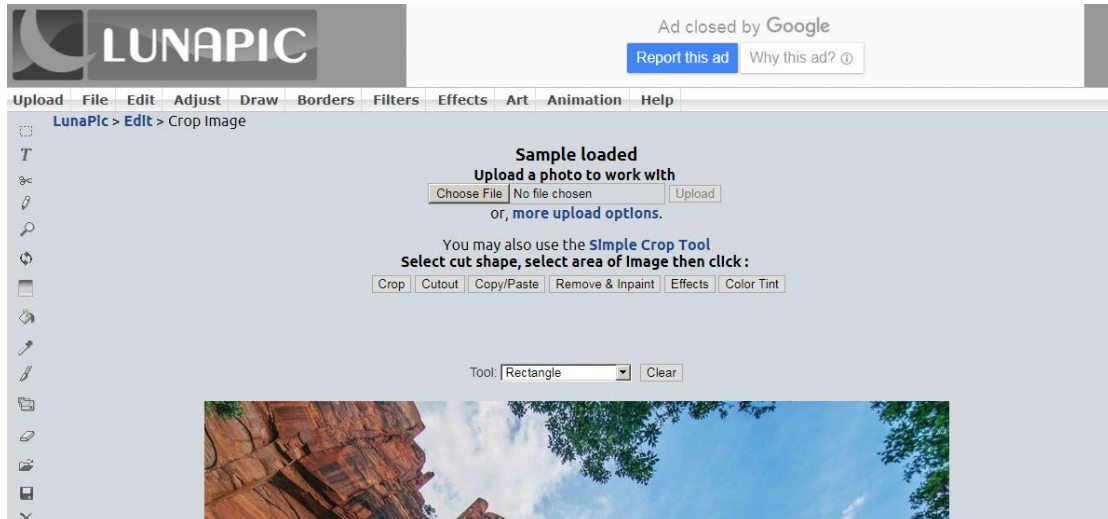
LUNAPIC

Ad closed by Google
Report this ad Why this ad?

Upload File Edit Adjust Draw Borders Filters Effects Art Animation Help

T

LunaPic > Edit > Crop Image

Sample loaded
Upload a photo to work with
Choose File No file chosen Upload
or, more upload options.

You may also use the Simple Crop Tool
Select cut shape, select area of image then click :
Crop Cutout Copy/Paste Remove & Inpaint Effects Color Tint

Tool: Rectangle Clear